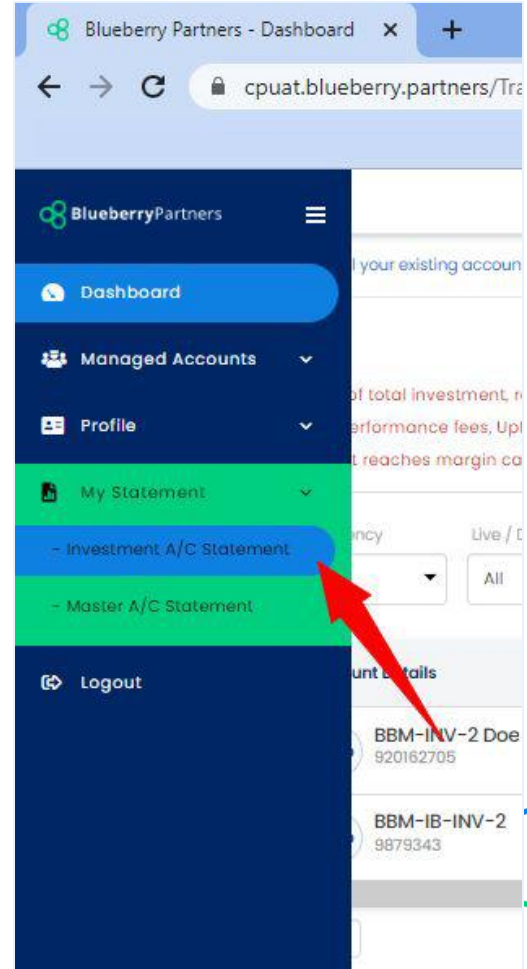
Blueberry Partners - Dashboard ×

+

cpuat.blueberry.partners/Tra

BlueberryPartners

Dashboard

Managed Accounts

Profile

My Statement

- Investment A/C Statement

- Master A/C Statement

Logout

l your existing accoun

of total investment, r

erformance fees, Upl

t reaches margin ca

ency

Live / D

All

unt Details

BBM-INV-2 Doe

920162705

BBM-IB-INV-2

9879343